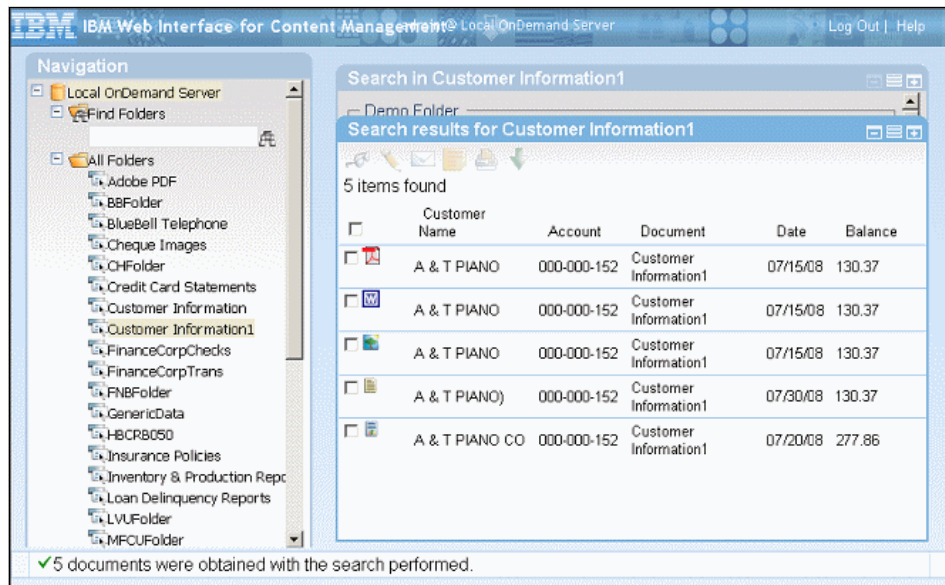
IBM IBM Web Interface for Content Management @ Local OnDemand Server

Log Out | Help

Navigation

Local OnDemand Server
Find Folders
All Folders
Adobe PDF
BBFolder
BlueBell Telephone
Cheque Images
CHFolder
Credit Card Statements
Customer Information
Customer Information1
FinanceCorpChecks
FinanceCorpTrans
FNBFolder
GenericData
HBCRB050
Insurance Policies
Inventory & Production Repo
Loan Delinquency Reports
LVUFolder
MFCUFolder

Search in Customer Information1

Demo Folder

Search results for Customer Information1

5 items found

| | Customer Name | Account | Document | Date | Balance |
|---|---|---|---|---|---|
| | A & T PIANO | 000-000-152 | Customer Information1 | 07/15/08 | 130.37 |
| | A & T PIANO | 000-000-152 | Customer Information1 | 07/15/08 | 130.37 |
| | A & T PIANO | 000-000-152 | Customer Information1 | 07/15/08 | 130.37 |
| | A & T PIANO) | 000-000-152 | Customer Information1 | 07/30/08 | 130.37 |
| | A & T PIANO CO | 000-000-152 | Customer Information1 | 07/20/08 | 277.86 |

✓5 documents were obtained with the search performed.